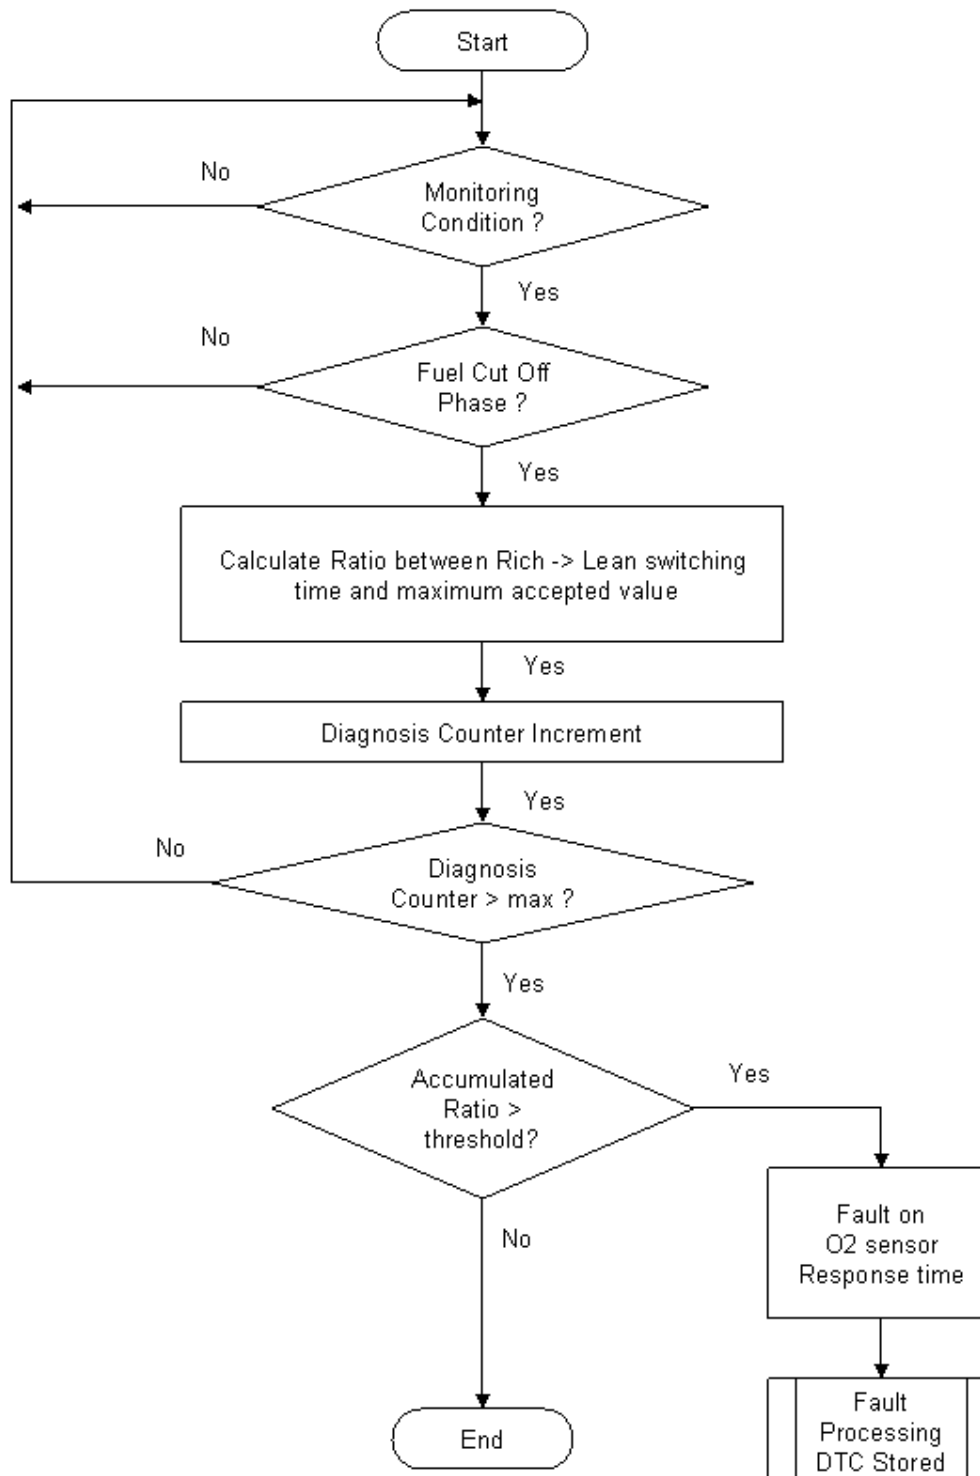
Start

No

Monitoring Condition ?

Yes

No

Fuel Cut Off Phase ?

Yes

Calculate Ratio between Rich -> Lean switching time and maximum accepted value

Yes

Diagnosis Counter Increment

Yes

No

Diagnosis Counter > max ?

Yes

Accumulated Ratio > threshold?

Yes

No

Fault on O2 sensor Response time

Fault Processing DTC Stored

End